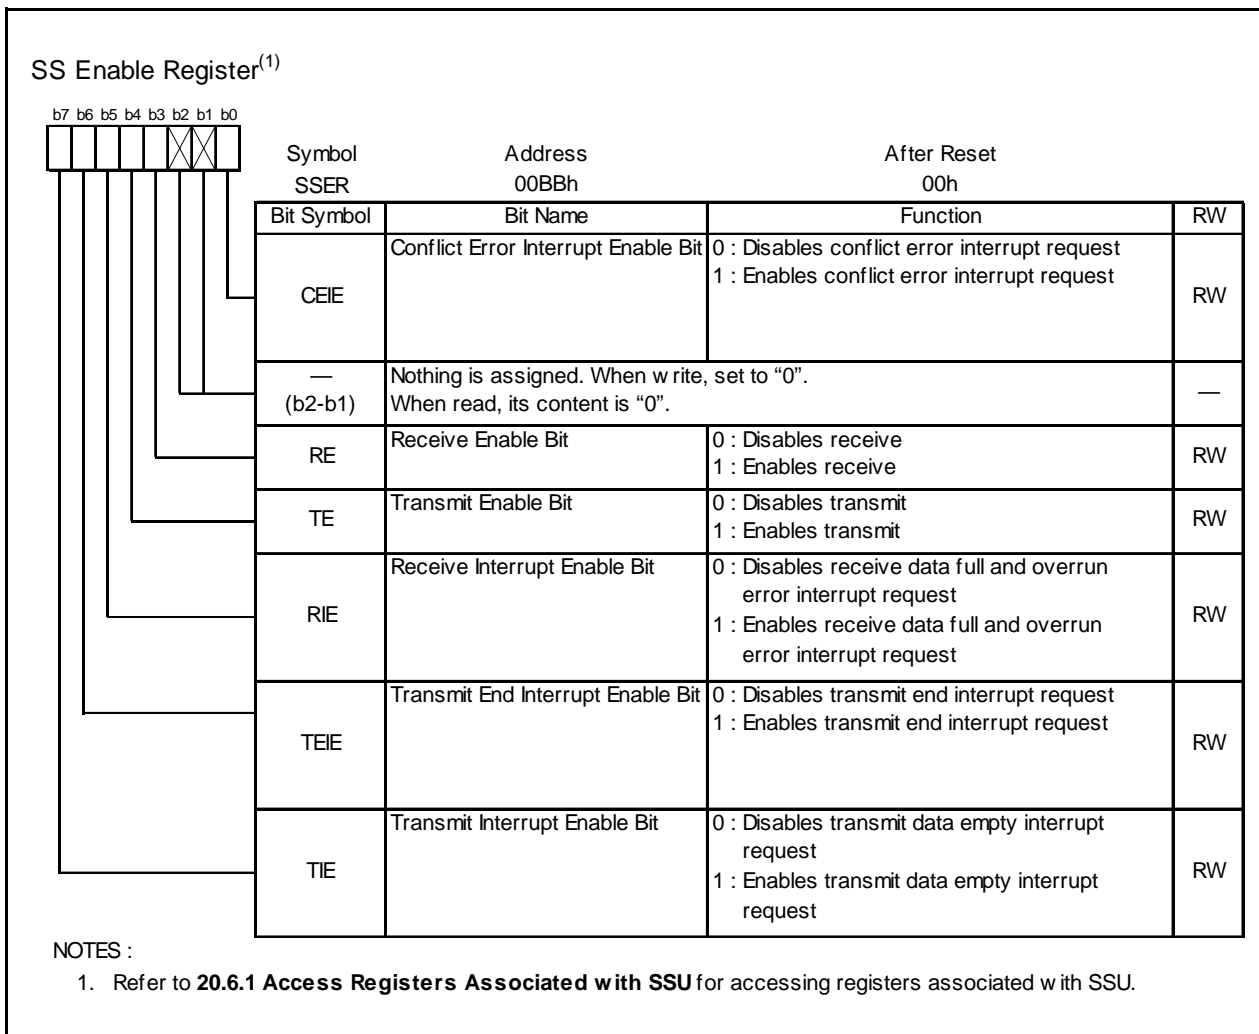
SS Enable Register$^{(1)}$

b7 b6 b5 b4 b3 b2 b1 b0

| Symbol | Address | After Reset |
|---|---|---|
| SSER | 00BBh | 00h |

| Bit Symbol | Bit Name | Function | RW |
|---|---|---|---|
| CEIE | Conflict Error Interrupt Enable Bit | 0 : Disables conflict error interrupt request<br>1 : Enables conflict error interrupt request | RW |
| — (b2-b1) | Nothing is assigned. When w rite, set to "0". When read, its content is "0". | | — |
| RE | Receive Enable Bit | 0 : Disables receive<br>1 : Enables receive | RW |
| TE | Transmit Enable Bit | 0 : Disables transmit<br>1 : Enables transmit | RW |
| RIE | Receive Interrupt Enable Bit | 0 : Disables receive data full and overrun error interrupt request<br>1 : Enables receive data full and overrun error interrupt request | RW |
| TEIE | Transmit End Interrupt Enable Bit | 0 : Disables transmit end interrupt request<br>1 : Enables transmit end interrupt request | RW |
| TIE | Transmit Interrupt Enable Bit | 0 : Disables transmit data empty interrupt request<br>1 : Enables transmit data empty interrupt request | RW |

NOTES :
1. Refer to **20.6.1 Access Registers Associated w ith SSU** for accessing registers associated w ith SSU.